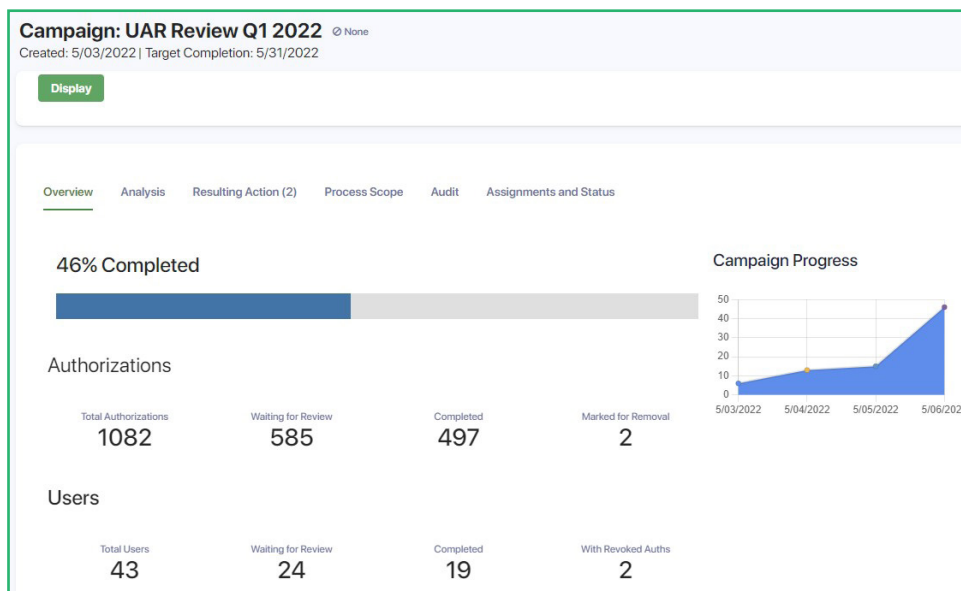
Campaign: UAR Review Q1 2022 ⊘ None
Created: 5/03/2022 | Target Completion: 5/31/2022

Display

Overview Analysis Resulting Action (2) Process Scope Audit Assignments and Status

46% Completed

Campaign Progress

50
40
30
20
10
0
5/03/2022 5/04/2022 5/05/2022 5/06/202

Authorizations

| Total Authorizations | Waiting for Review | Completed | Marked for Removal |
|---|---|---|---|
| 1082 | 585 | 497 | 2 |

Users

| Total Users | Waiting for Review | Completed | With Revoked Auths |
|---|---|---|---|
| 43 | 24 | 19 | 2 |